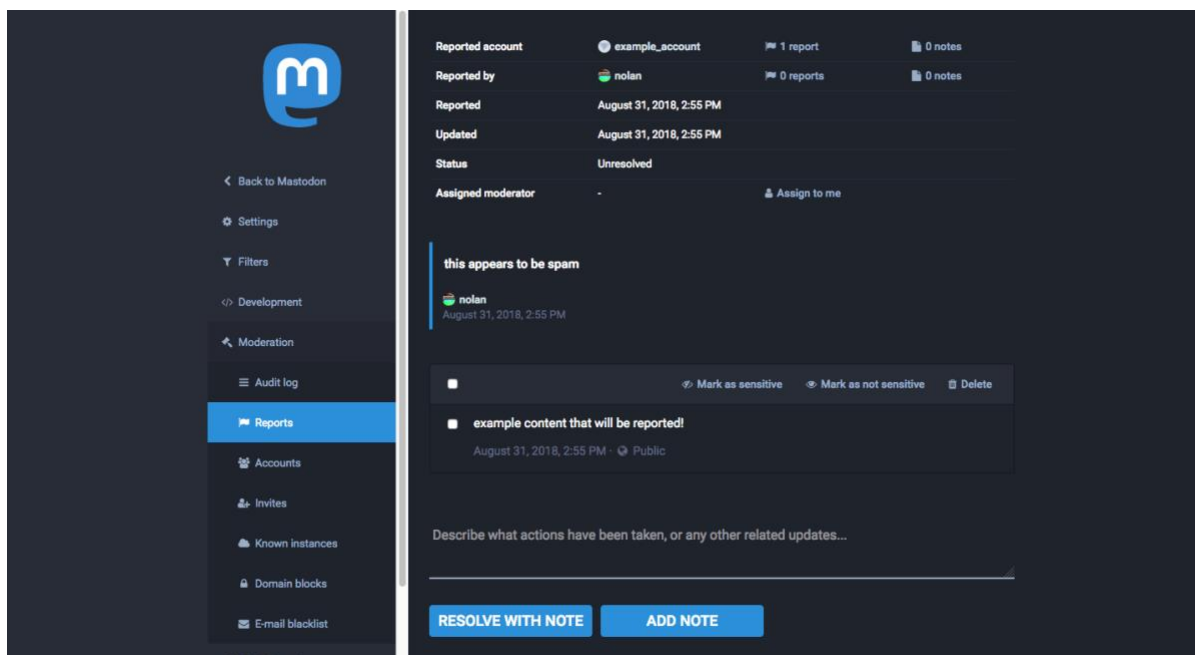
Back to Mastodon

Settings

Filters

Development

Moderation

Audit log

Reports

Accounts

Invites

Known instances

Domain blocks

E-mail blacklist

| Reported account | example_account | 1 report | 0 notes |
|---|---|---|---|
| Reported by | nolan | 0 reports | 0 notes |
| Reported | August 31, 2018, 2:55 PM | | |
| Updated | August 31, 2018, 2:55 PM | | |
| Status | Unresolved | | |
| Assigned moderator | - | Assign to me | |

this appears to be spam

nolan
August 31, 2018, 2:55 PM

Mark as sensitive  Mark as not sensitive  Delete

example content that will be reported!

August 31, 2018, 2:55 PM · Public

Describe what actions have been taken, or any other related updates...

RESOLVE WITH NOTE  ADD NOTE